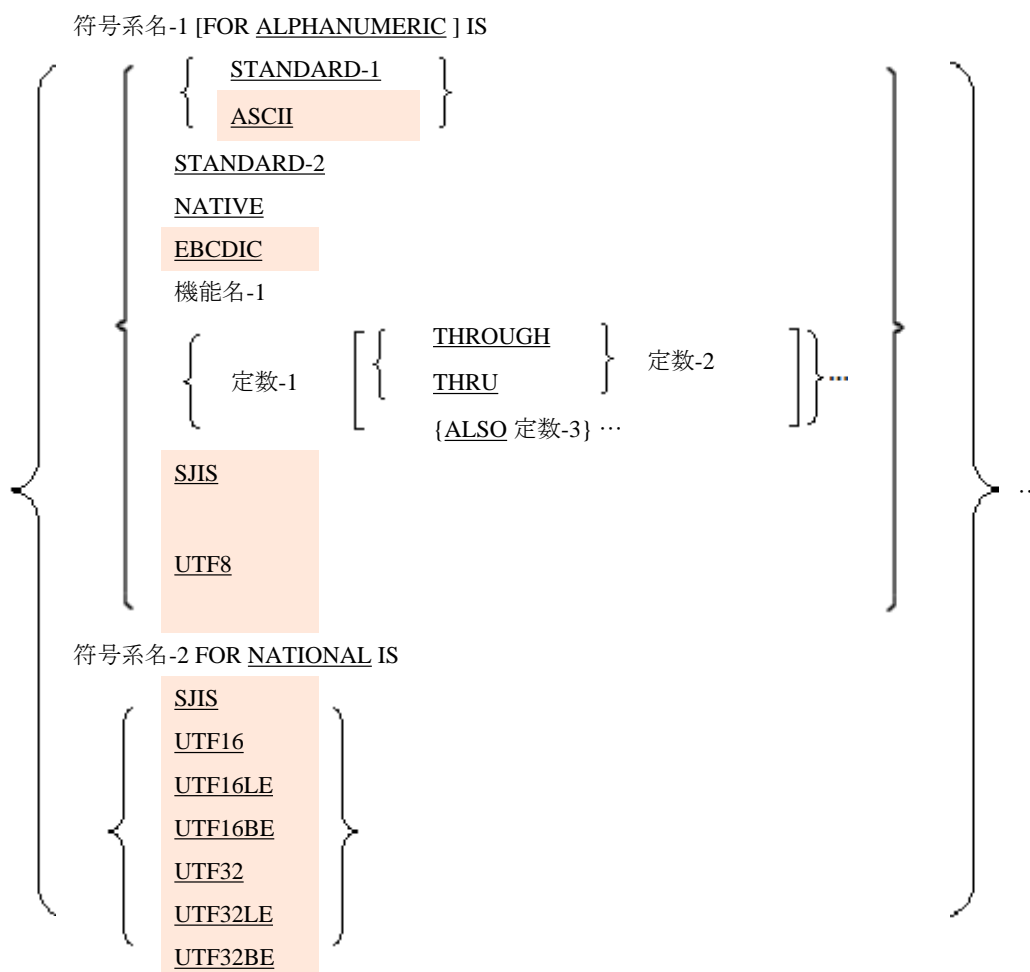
符号系名-1 [FOR ALPHANUMERIC ] IS

STANDARD-1
ASCII
STANDARD-2
NATIVE
EBCDIC
機能名-1
定数-1 THROUGH THRU 定数-2 …
{ALSO 定数-3} …
SJIS
UTF8

符号系名-2 FOR NATIONAL IS

SJIS
UTF16
UTF16LE
UTF16BE
UTF32
UTF32LE
UTF32BE

…